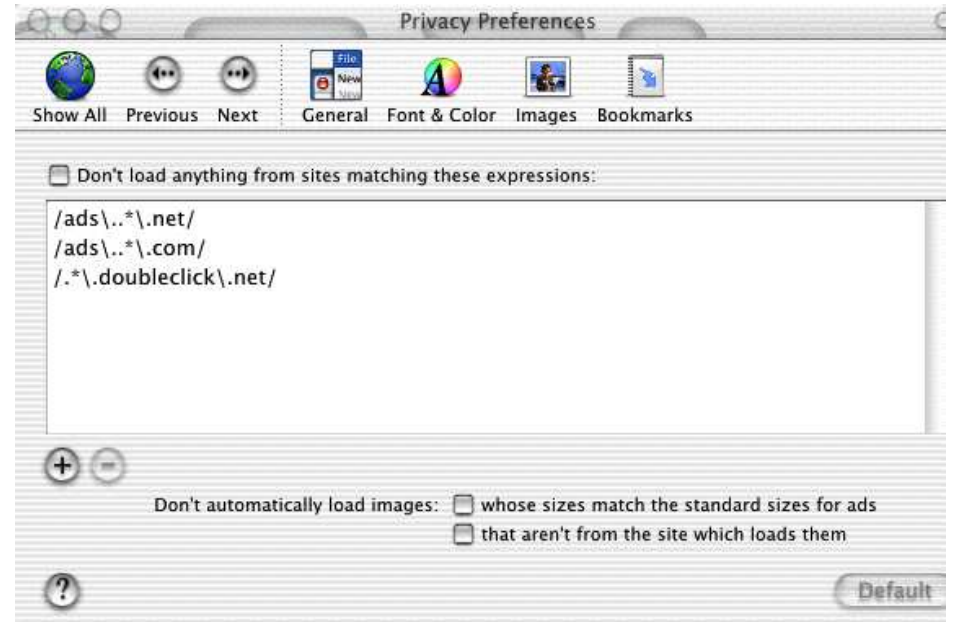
Privacy Preferences

Show All Previous Next General Font & Color Images Bookmarks

Don't load anything from sites matching these expressions:

/ads\..*\.net/
/ads\..*\.com/
/.*\.doubleclick\.net/

+ −

Don't automatically load images: whose sizes match the standard sizes for ads
that aren't from the site which loads them

?

Default